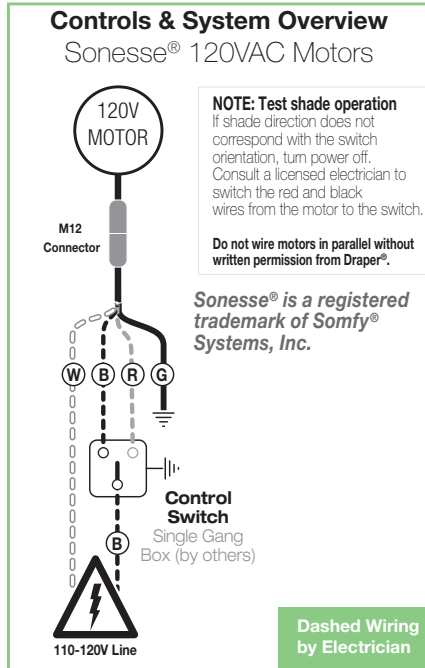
Controls & System Overview
Sonesse® 120VAC Motors

120V MOTOR

NOTE: Test shade operation
If shade direction does not correspond with the switch orientation, turn power off. Consult a licensed electrician to switch the red and black wires from the motor to the switch.

Do not wire motors in parallel without written permission from Draper®.

M12 Connector

Sonesse® is a registered trademark of Somfy® Systems, Inc.

W B R G

Control Switch
Single Gang Box (by others)

B

110-120V Line

Dashed Wiring by Electrician